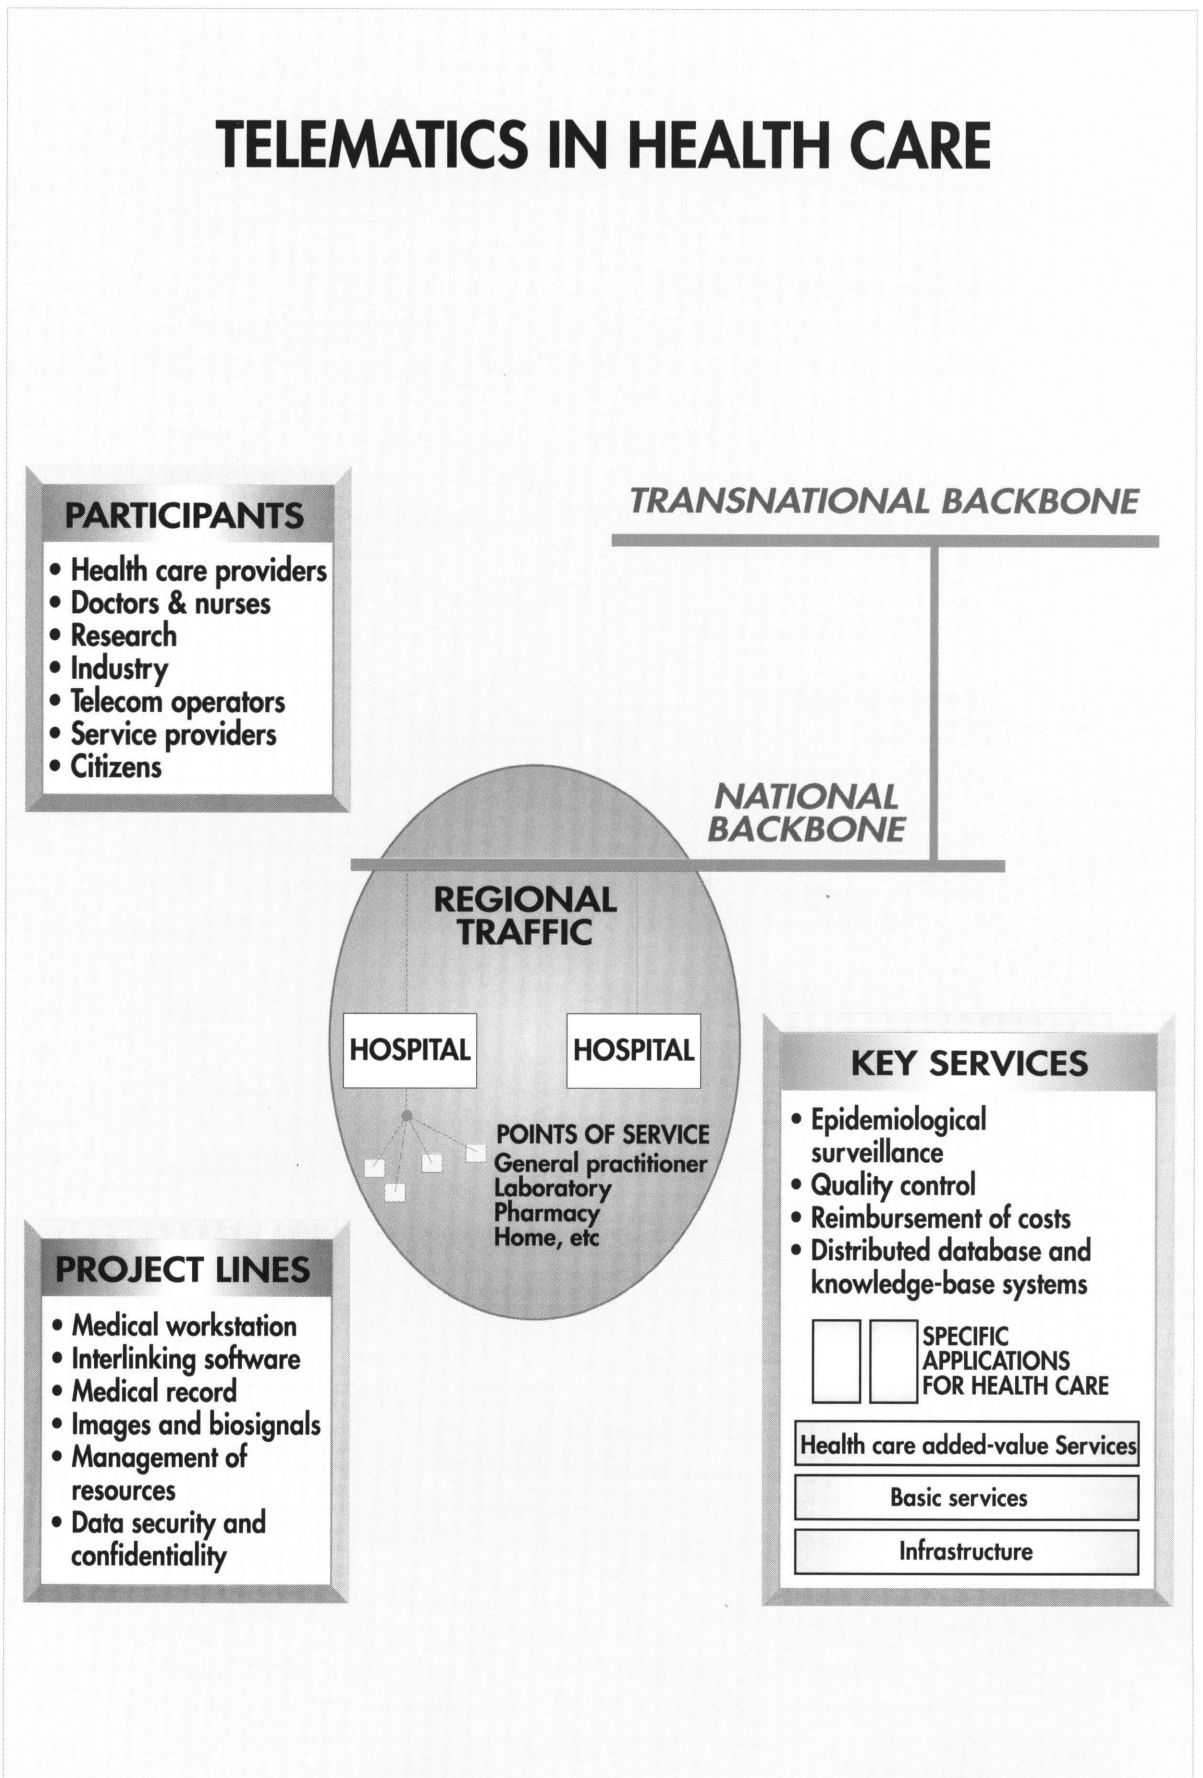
TELEMATICS IN HEALTH CARE

PARTICIPANTS

- Health care providers
- Doctors & nurses
- Research
- Industry
- Telecom operators
- Service providers
- Citizens

TRANSNATIONAL BACKBONE

NATIONAL BACKBONE

REGIONAL TRAFFIC

HOSPITAL

HOSPITAL

POINTS OF SERVICE
General practitioner
Laboratory
Pharmacy
Home, etc

KEY SERVICES

- Epidemiological surveillance
- Quality control
- Reimbursement of costs
- Distributed database and knowledge-base systems

SPECIFIC APPLICATIONS FOR HEALTH CARE

Health care added-value Services

Basic services

Infrastructure

PROJECT LINES

- Medical workstation
- Interlinking software
- Medical record
- Images and biosignals
- Management of resources
- Data security and confidentiality